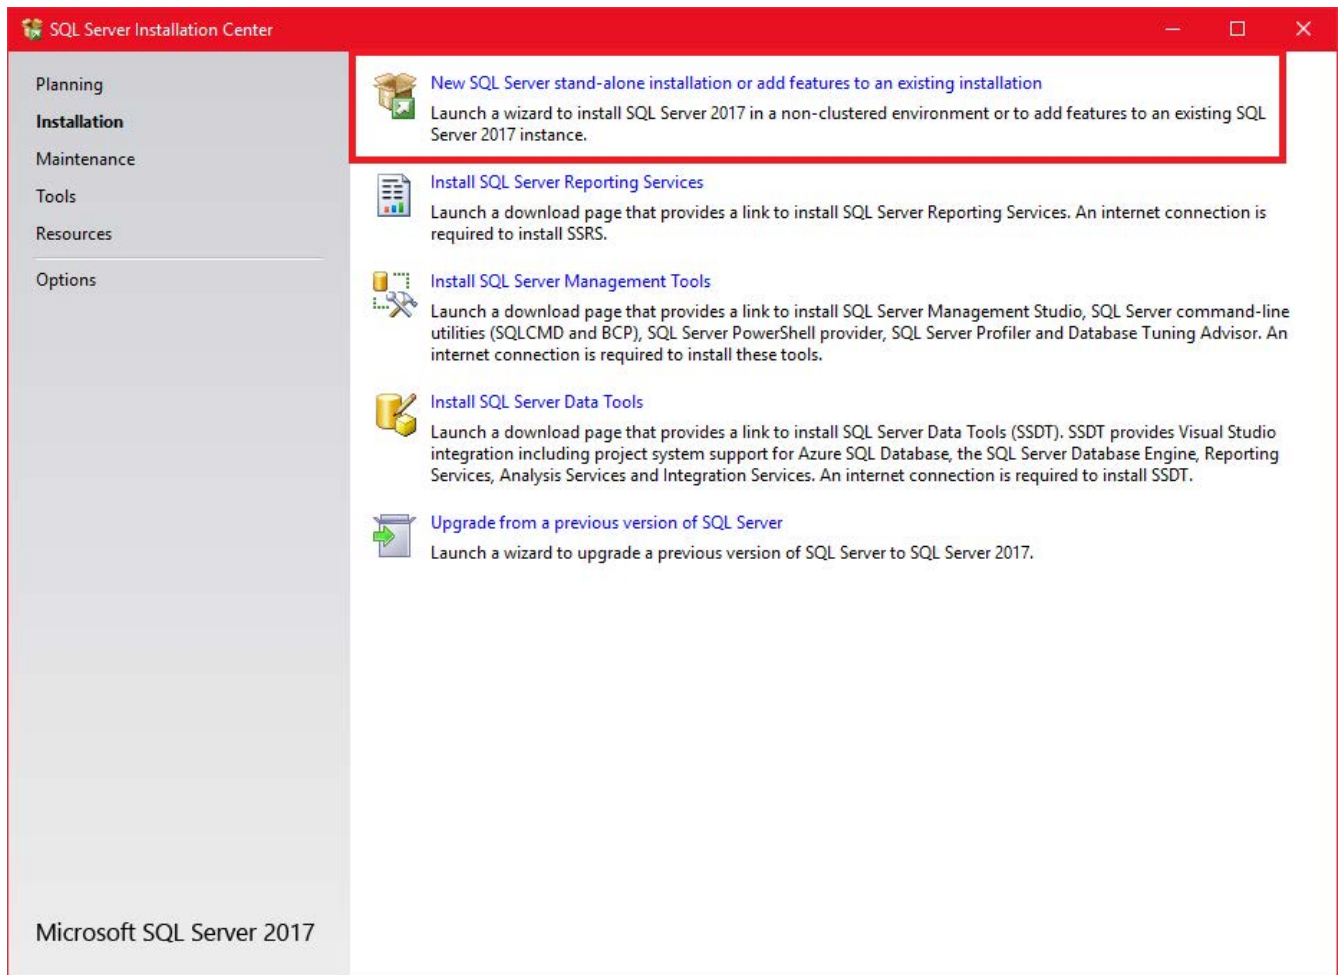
SQL Server Installation Center

Planning
Installation
Maintenance
Tools
Resources
Options

Microsoft SQL Server 2017

New SQL Server stand-alone installation or add features to an existing installation
Launch a wizard to install SQL Server 2017 in a non-clustered environment or to add features to an existing SQL Server 2017 instance.

Install SQL Server Reporting Services
Launch a download page that provides a link to install SQL Server Reporting Services. An internet connection is required to install SSRS.

Install SQL Server Management Tools
Launch a download page that provides a link to install SQL Server Management Studio, SQL Server command-line utilities (SQLCMD and BCP), SQL Server PowerShell provider, SQL Server Profiler and Database Tuning Advisor. An internet connection is required to install these tools.

Install SQL Server Data Tools
Launch a download page that provides a link to install SQL Server Data Tools (SSDT). SSDT provides Visual Studio integration including project system support for Azure SQL Database, the SQL Server Database Engine, Reporting Services, Analysis Services and Integration Services. An internet connection is required to install SSDT.

Upgrade from a previous version of SQL Server
Launch a wizard to upgrade a previous version of SQL Server to SQL Server 2017.